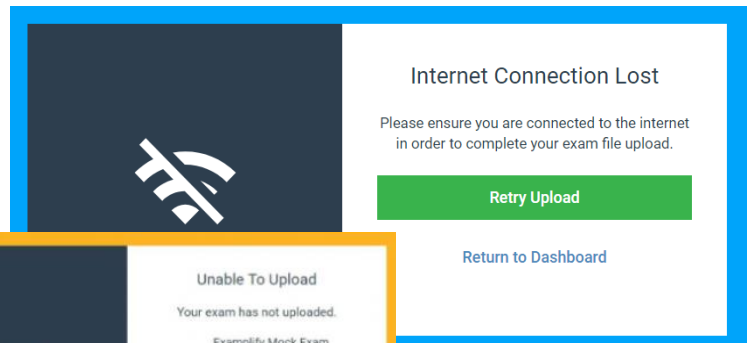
Internet Connection Lost

Please ensure you are connected to the internet in order to complete your exam file upload.

Retry Upload

Return to Dashboard

Unable To Upload

Your exam has not uploaded.

Examplify Mock Exam